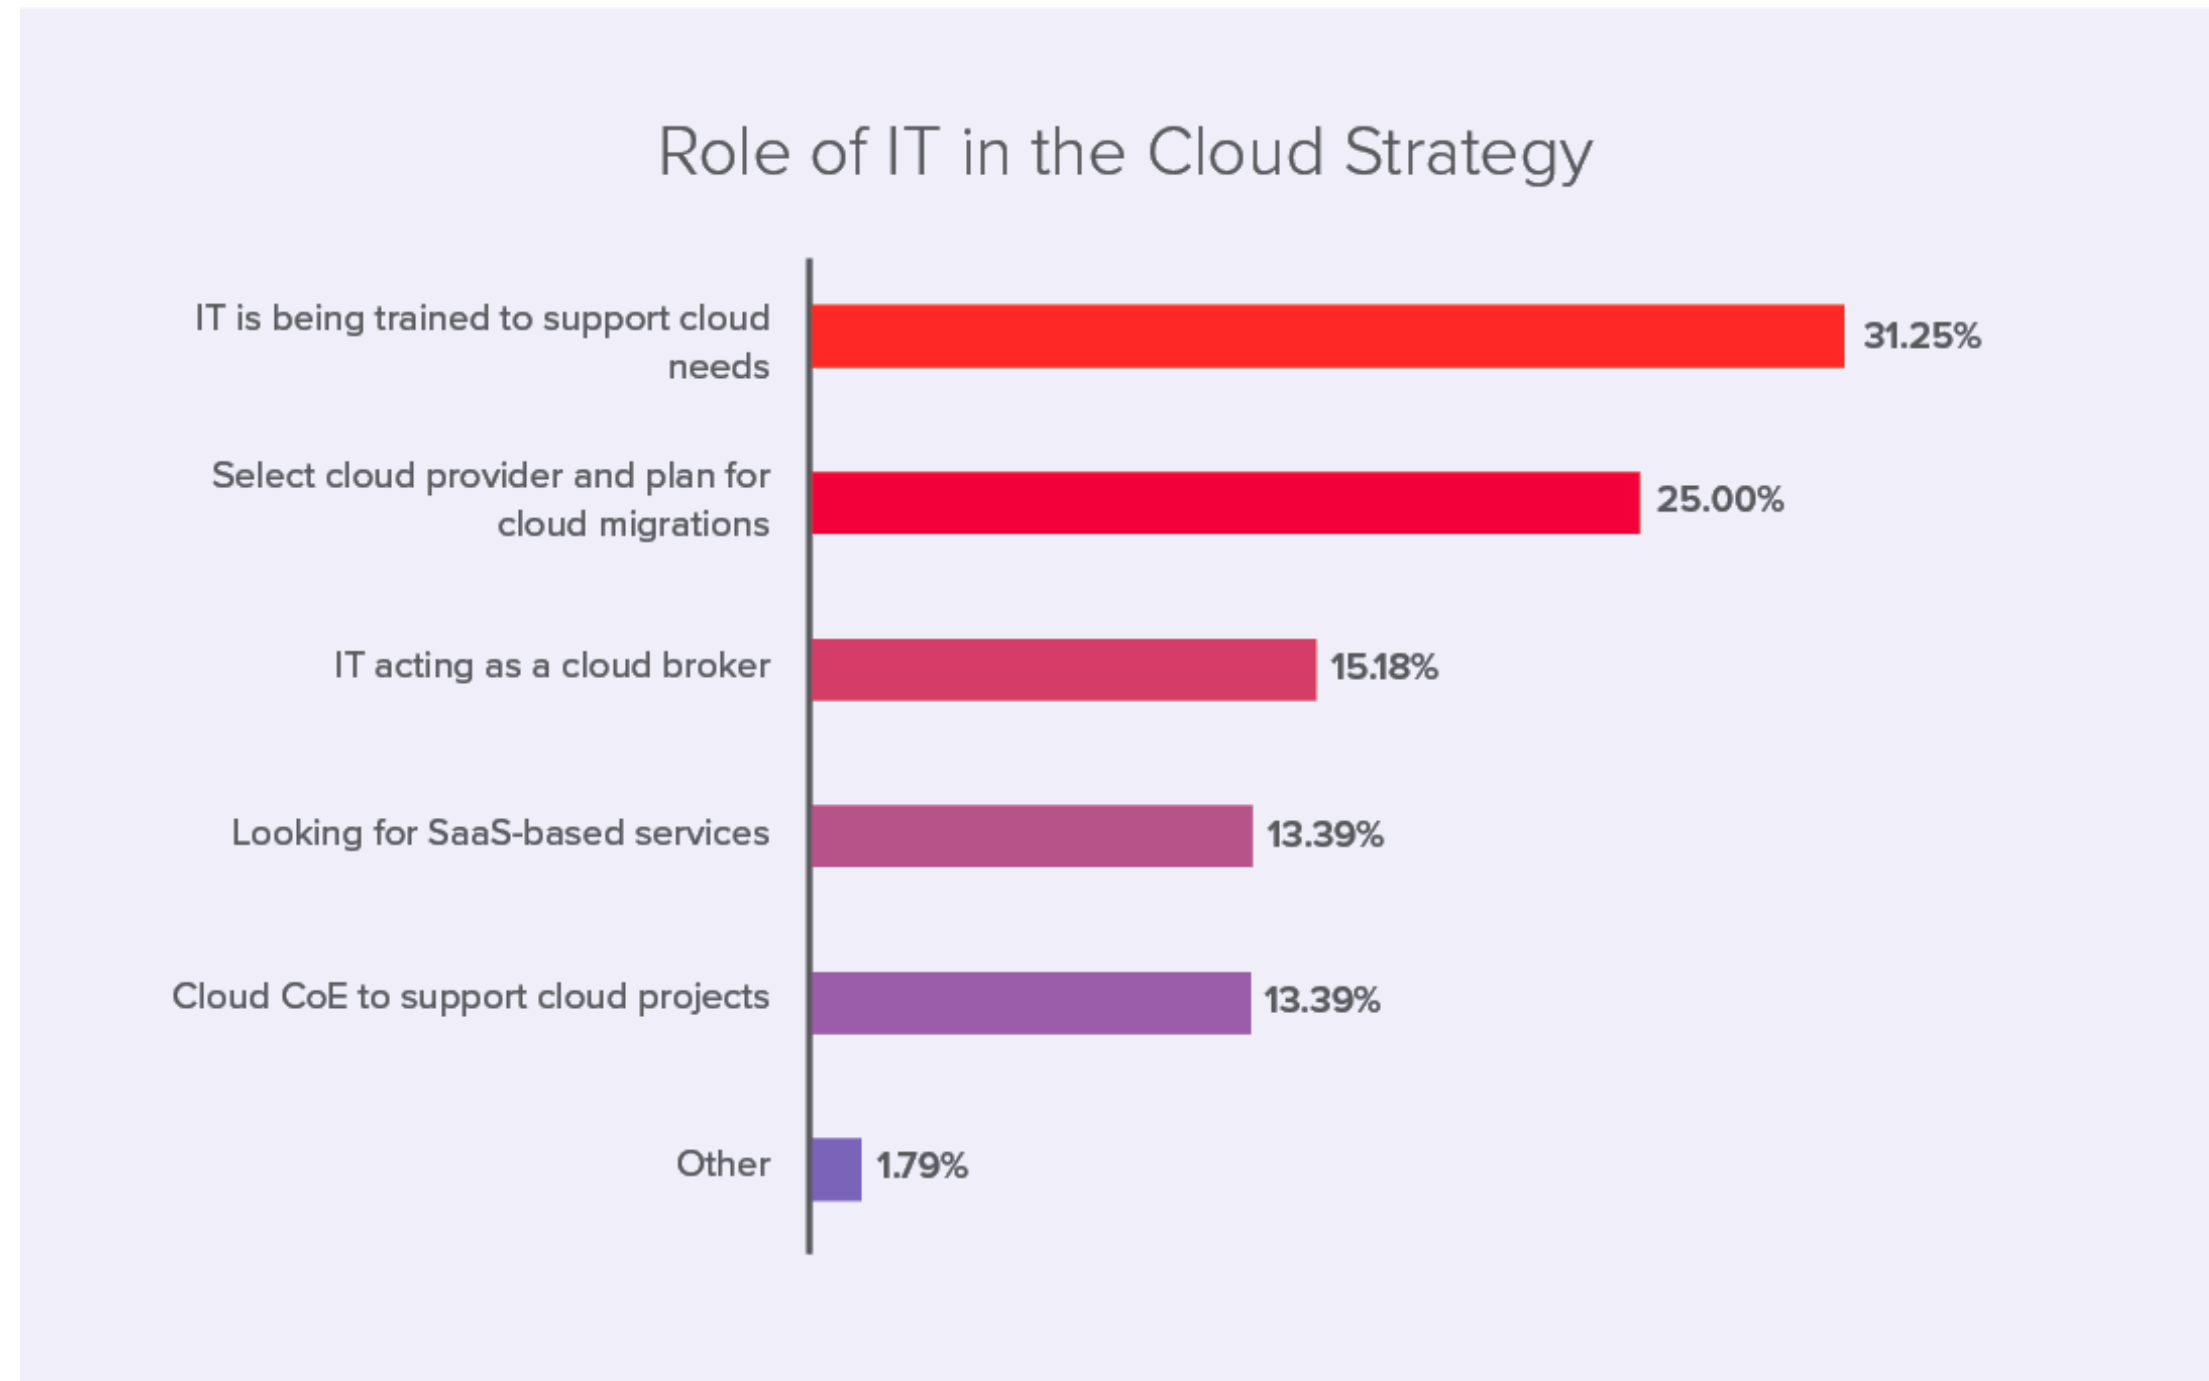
Role of IT in the Cloud Strategy

IT is being trained to support cloud needs
31.25%

Select cloud provider and plan for cloud migrations
25.00%

IT acting as a cloud broker
15.18%

Looking for SaaS-based services
13.39%

Cloud CoE to support cloud projects
13.39%

Other
1.79%